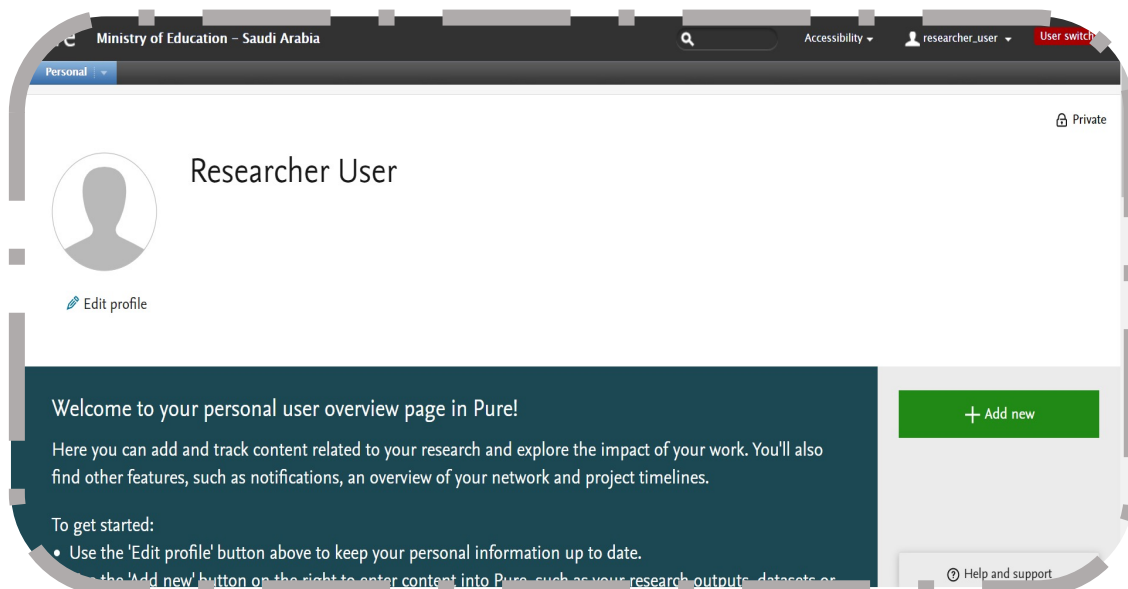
e Ministry of Education – Saudi Arabia

Accessibility ▾ researcher_user ▾ User switch

Personal ▾

Private

Researcher User

Edit profile

Welcome to your personal user overview page in Pure!

Here you can add and track content related to your research and explore the impact of your work. You'll also find other features, such as notifications, an overview of your network and project timelines.

To get started:
• Use the 'Edit profile' button above to keep your personal information up to date.
• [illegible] the 'Add new' button on the right to enter content into Pure, such as your research outputs, datasets or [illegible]

+ Add new

Help and support